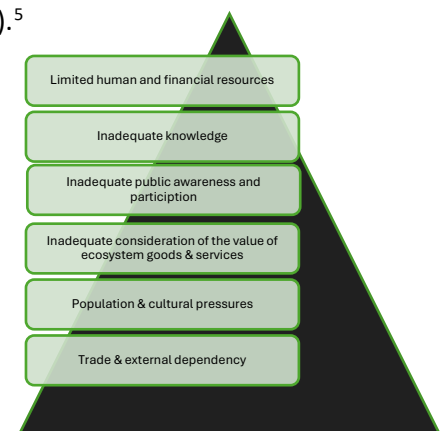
).$^5$

Limited human and financial resources

Inadequate knowledge

Inadequate public awareness and participation

Inadequate consideration of the value of ecosystem goods & services

Population & cultural pressures

Trade & external dependency